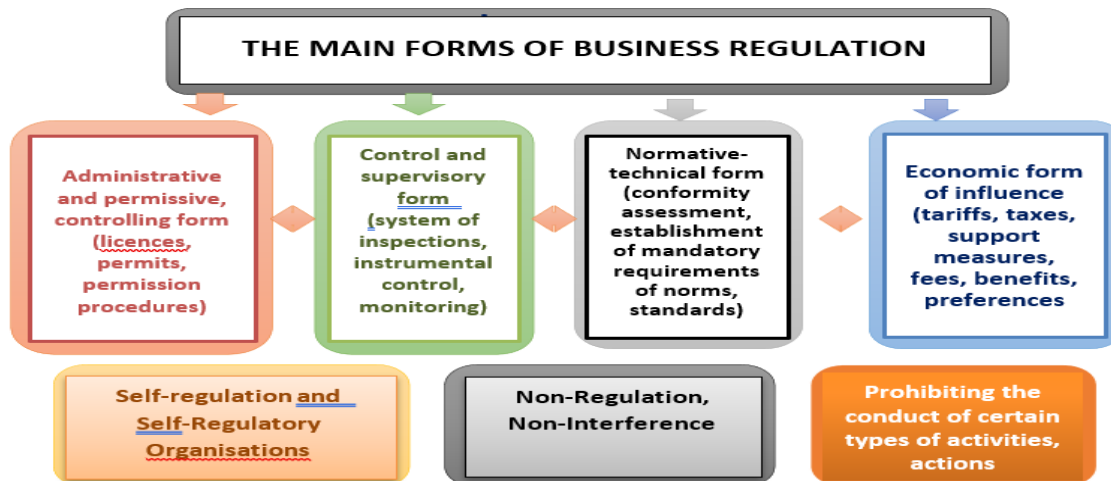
THE MAIN FORMS OF BUSINESS REGULATION

Administrative and permissive, controlling form (licences, permits, permission procedures)

Control and supervisory form (system of inspections, instrumental control, monitoring)

Normative-technical form (conformity assessment, establishment of mandatory requirements of norms, standards)

Economic form of influence (tariffs, taxes, support measures, fees, benefits, preferences

Self-regulation and Self-Regulatory Organisations

Non-Regulation, Non-Interference

Prohibiting the conduct of certain types of activities, actions